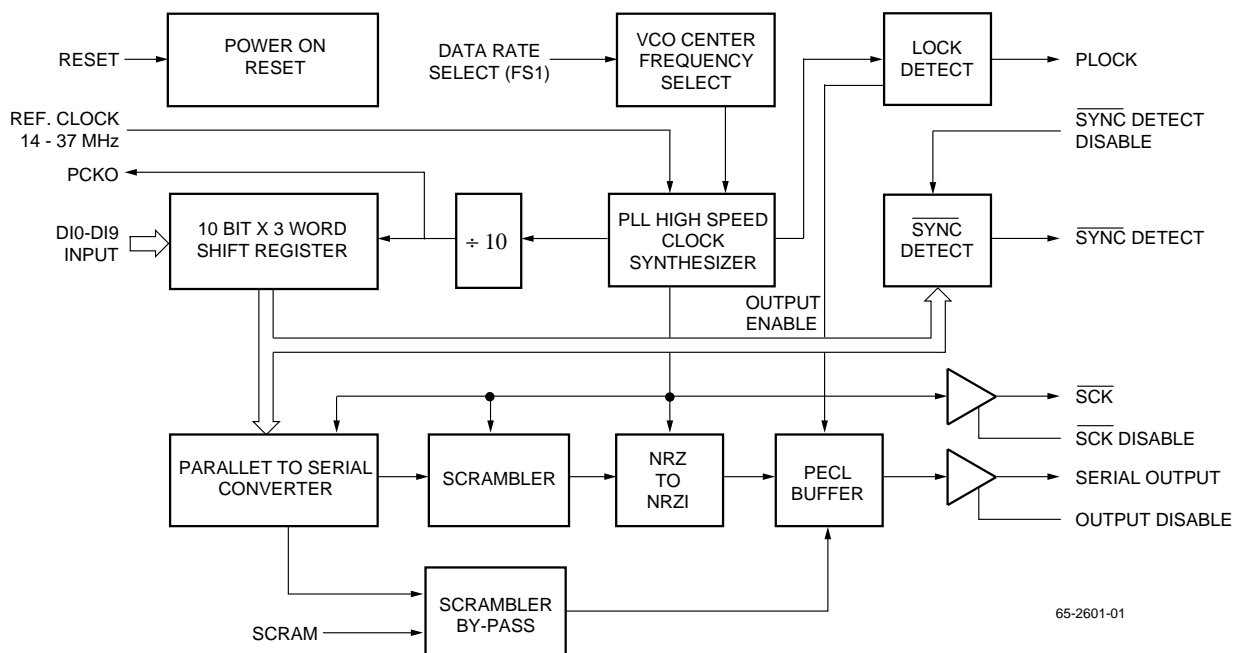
RESET

POWER ON RESET

DATA RATE SELECT (FS1)

VCO CENTER FREQUENCY SELECT

LOCK DETECT

PLOCK

REF. CLOCK 14 - 37 MHz

$\overline{\text{SYNC}}$ DETECT DISABLE

PCKO

DI0-DI9 INPUT

10 BIT X 3 WORD SHIFT REGISTER

$\div 10$

PLL HIGH SPEED CLOCK SYNTHESIZER

$\overline{\text{SYNC}}$ DETECT

$\overline{\text{SYNC}}$ DETECT

OUTPUT ENABLE

$\overline{\text{SCK}}$

$\overline{\text{SCK}}$ DISABLE

PARALLET TO SERIAL CONVERTER

SCRAMBLER

NRZ TO NRZI

PECL BUFFER

SERIAL OUTPUT

OUTPUT DISABLE

SCRAMBLER BY-PASS

SCRAM

65-2601-01